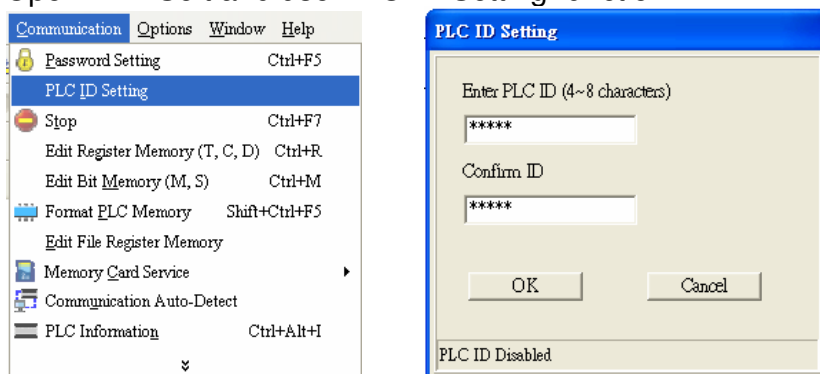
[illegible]

Communication Options Window Help

Password Setting Ctrl+F5
PLC ID Setting
Stop Ctrl+F7
Edit Register Memory (T, C, D) Ctrl+R
Edit Bit Memory (M, S) Ctrl+M
Format PLC Memory Shift+Ctrl+F5
Edit File Register Memory
Memory Card Service
Communication Auto-Detect
PLC Information Ctrl+Alt+I

PLC ID Setting

Enter PLC ID (4~8 characters)
*****
Confirm ID
*****

OK Cancel

PLC ID Disabled